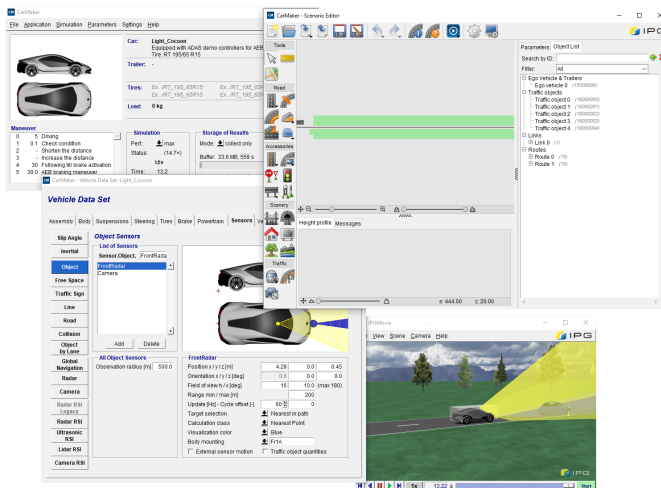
CarMaker

File Application Simulation Parameters Settings Help

Car: Light_Cocoon
Equipped with ADAS demo controllers for AEB
Tire: RT 195/65 R15

Trailer: -

Tires: Ex.:RT_195_65R15 Ex.:RT_195_65R15
Ex.:RT_195_65R15 Ex.:RT_195_65R15

Load: 0 kg

Maneuver
0 5 Driving
1 0.1 Check condition
2 - Shorten the distance
3 - Increase the distance
4 30 Following till brake activation
5 30.0 AEB braking maneuver

Simulation
Perf: max
Status: (14.7x)
Idle
Time: 13.2

Storage of Results
Mode: collect only
Buffer: 33.6 MB, 559 s

CarMaker - Scenario Editor

Tools
Road
Accessories
Scenery
Traffic

Height profile Messages

s: 444.00 z: 20.00

Parameters Object List
IPG
Search by ID:
Filter: All
Ego Vehicle & Trailers
Ego vehicle 0 (15000000)
Traffic objects
Traffic object 0 (16000000)
Traffic object 1 (16000001)
Traffic object 2 (16000002)
Traffic object 3 (16000003)
Traffic object 4 (16000004)
Links
Link 0 (1)
Routes
Route 0 (78)
Route 1 (79)

CarMaker - Vehicle Data Set: Light_Cocoon

Vehicle Data Set

Assembly Body Suspensions Steering Tires Brake Powertrain Sensors Ve

Slip Angle
Inertial
Object
Free Space
Traffic Sign
Line
Road
Collision
Object by Lane
Global Navigation
Radar
Camera
Radar RSI Legacy
Radar RSI
Ultrasonic RSI
Lidar RSI
Camera RSI

Object Sensors
List of Sensors
Sensor.Object. FrontRada
FrontRadar
Camera
Add Delete

All Object Sensors
Observation radius [m] 500.0

FrontRadar
Position x / y / z [m] 4.28 0.0 0.45
Orientation x / y / z [deg] 0.0 0.0 0.0
Field of view h / v [deg] 16 10.0 (max 180)
Range min / max [m] 200
Update [Hz] - Cycle offset [-] 50 0
Target selection Nearest in path
Calculation class Nearest Point
Visualization color Blue
Body mounting Fr1A
External sensor motion Traffic object quantities

IPGMovie
View Scene Camera Help
IPG
IPG

1x 13.22 s Start